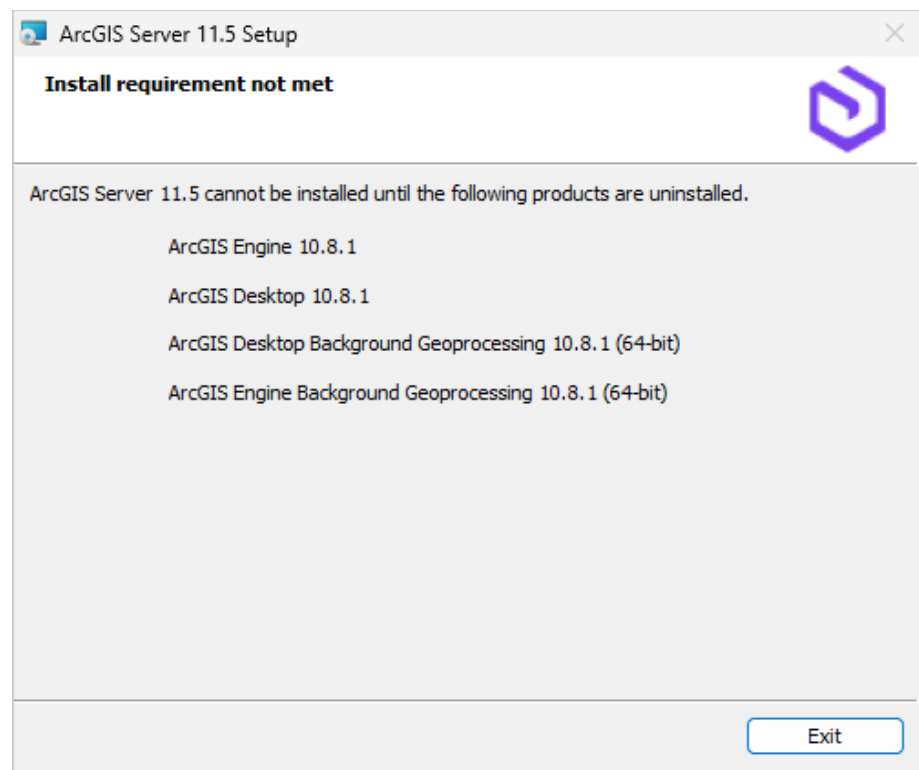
ArcGIS Server 11.5 Setup

Install requirement not met

ArcGIS Server 11.5 cannot be installed until the following products are uninstalled.

ArcGIS Engine 10.8.1

ArcGIS Desktop 10.8.1

ArcGIS Desktop Background Geoprocessing 10.8.1 (64-bit)

ArcGIS Engine Background Geoprocessing 10.8.1 (64-bit)

Exit